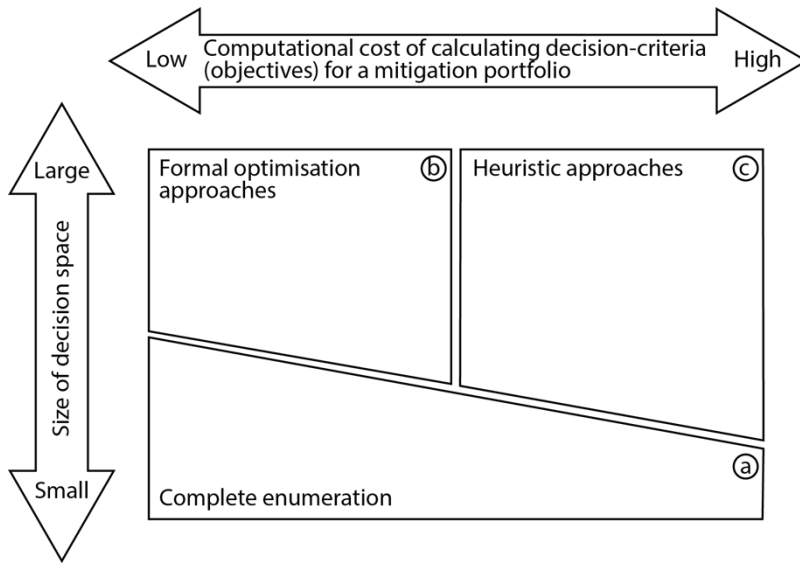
Low

Computational cost of calculating decision-criteria (objectives) for a mitigation portfolio

High

Large

Size of decision space

Small

Formal optimisation approaches

b

Heuristic approaches

c

a

Complete enumeration